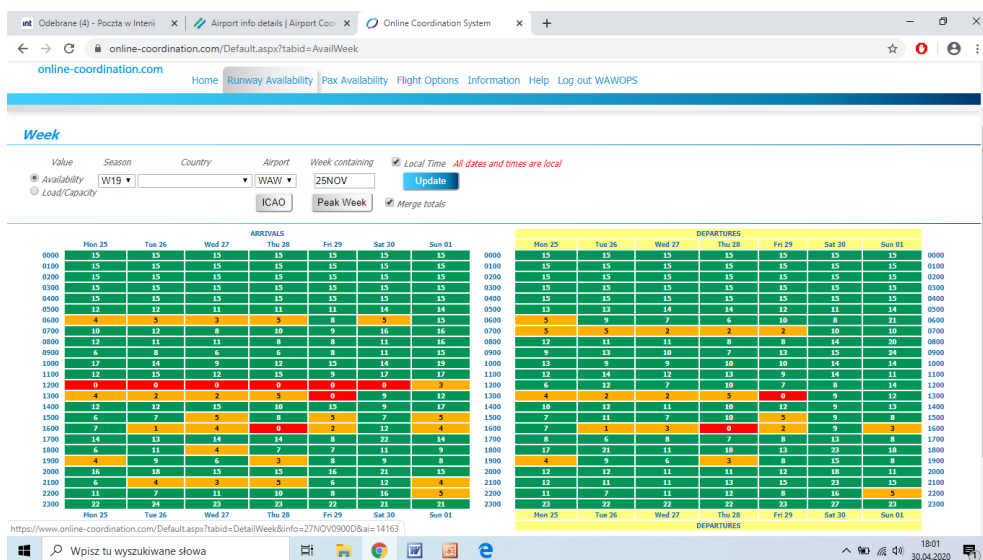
Odebrane (4) - Poczta w Interii | Airport info details | Airport Coor | Online Coordination System
online-coordination.com/Default.aspx?tabid=AvailWeek

online-coordination.com
Home Runway Availability Pax Availability Flight Options Information Help Log out WAWOPS

Week

Value Season Country Airport Week containing
Local Time All dates and times are local
Availability W19 WAW 25NOV Update
Load/Capacity
ICAO Peak Week Merge totals

ARRIVALS

| | Mon 25 | Tue 26 | Wed 27 | Thu 28 | Fri 29 | Sat 30 | Sun 01 | |
|---|---|---|---|---|---|---|---|---|
| 0000 | 15 | 15 | 15 | 15 | 15 | 15 | 15 | |
| 0100 | 15 | 15 | 15 | 15 | 15 | 15 | 15 | |
| 0200 | 15 | 15 | 15 | 15 | 15 | 15 | 15 | |
| 0300 | 15 | 15 | 15 | 15 | 15 | 15 | 15 | |
| 0400 | 15 | 15 | 15 | 15 | 15 | 15 | 15 | |
| 0500 | 12 | 12 | 11 | 11 | 11 | 14 | 14 | |
| 0600 | 4 | 5 | 3 | 5 | 8 | 5 | 7 | |
| 0700 | 10 | 12 | 8 | 10 | 9 | 16 | 16 | |
| 0800 | 12 | 11 | 11 | 8 | 8 | 11 | 16 | |
| 0900 | 6 | 8 | 6 | 6 | 8 | 11 | 15 | |
| 1000 | 17 | 14 | 9 | 12 | 15 | 14 | 19 | |
| 1100 | 12 | 12 | 13 | 13 | 8 | 11 | 17 | |
| 1200 | 0 | 0 | 0 | 0 | 0 | 0 | 3 | |
| 1300 | 4 | 2 | 2 | 5 | 0 | 9 | 12 | |
| 1400 | 12 | 12 | 15 | 10 | 15 | 12 | 17 | |
| 1500 | 6 | 7 | 5 | 8 | 5 | 7 | 5 | |
| 1600 | 7 | 1 | 4 | 0 | 2 | 12 | 4 | |
| 1700 | 14 | 13 | 14 | 14 | 8 | 22 | 14 | |
| 1800 | 6 | 11 | 4 | 7 | 7 | 11 | 9 | |
| 1900 | 4 | 9 | 6 | 3 | 8 | 9 | 8 | |
| 2000 | 16 | 18 | 15 | 15 | 16 | 21 | 15 | |
| 2100 | 6 | 4 | 3 | 5 | 6 | 12 | 4 | |
| 2200 | 11 | 7 | 11 | 10 | 8 | 16 | 5 | |
| 2300 | 22 | 24 | 23 | 23 | 22 | 21 | 21 | |
| | Mon 25 | Tue 26 | Wed 27 | Thu 28 | Fri 29 | Sat 30 | Sun 01 | |

DEPARTURES

| | Mon 25 | Tue 26 | Wed 27 | Thu 28 | Fri 29 | Sat 30 | Sun 01 | |
|---|---|---|---|---|---|---|---|---|
| 0000 | 15 | 15 | 15 | 15 | 15 | 15 | 15 | 0000 |
| 0100 | 15 | 15 | 15 | 15 | 15 | 15 | 15 | 0100 |
| 0200 | 15 | 15 | 15 | 15 | 15 | 15 | 15 | 0200 |
| 0300 | 15 | 15 | 15 | 15 | 15 | 15 | 15 | 0300 |
| 0400 | 15 | 15 | 15 | 15 | 15 | 15 | 15 | 0400 |
| 0500 | 13 | 13 | 14 | 14 | 12 | 11 | 14 | 0500 |
| 0600 | 5 | 9 | 7 | 6 | 10 | 8 | 21 | 0600 |
| 0700 | 5 | 5 | 2 | 2 | 2 | 10 | 10 | 0700 |
| 0800 | 12 | 11 | 11 | 8 | 8 | 14 | 20 | 0800 |
| 0900 | 9 | 13 | 10 | 7 | 13 | 15 | 24 | 0900 |
| 1000 | 13 | 9 | 9 | 10 | 10 | 14 | 14 | 1000 |
| 1100 | 12 | 14 | 12 | 13 | 9 | 14 | 11 | 1100 |
| 1200 | 6 | 12 | 7 | 10 | 7 | 8 | 14 | 1200 |
| 1300 | 4 | 2 | 2 | 5 | 0 | 9 | 12 | 1300 |
| 1400 | 10 | 12 | 11 | 10 | 12 | 9 | 13 | 1400 |
| 1500 | 7 | 11 | 7 | 10 | 5 | 9 | 8 | 1500 |
| 1600 | 7 | 1 | 3 | 0 | 2 | 9 | 3 | 1600 |
| 1700 | 8 | 6 | 8 | 7 | 8 | 13 | 8 | 1700 |
| 1800 | 17 | 21 | 11 | 13 | 13 | 23 | 18 | 1800 |
| 1900 | 4 | 9 | 6 | 3 | 8 | 15 | 8 | 1900 |
| 2000 | 12 | 22 | 11 | 11 | 12 | 18 | 11 | 2000 |
| 2100 | 12 | 11 | 11 | 13 | 15 | 23 | 15 | 2100 |
| 2200 | 11 | 7 | 11 | 12 | 8 | 16 | 5 | 2200 |
| 2300 | 23 | 22 | 22 | 23 | 22 | 27 | 23 | 2300 |
| | Mon 25 | Tue 26 | Wed 27 | Thu 28 | Fri 29 | Sat 30 | Sun 01 | |

DEPARTURES

https://www.online-coordination.com/Default.aspx?tabid=DetailWeek&info=27NOV0900D&ai=14163

Wpisz tu wyszukiwane słowa
18:01
30.04.2020